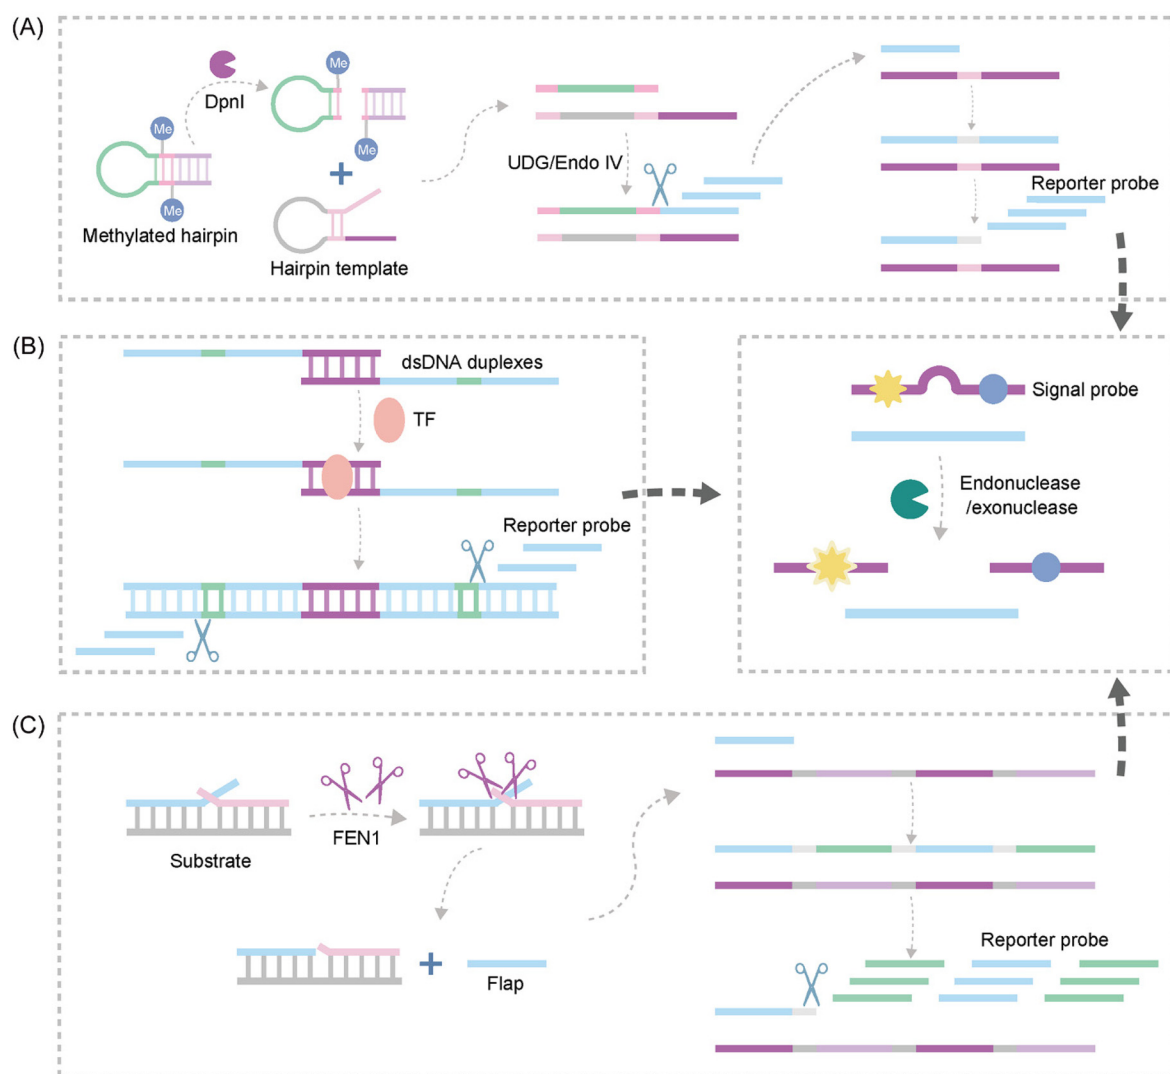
(A)

DpnI

Me

Me

Me

Me

Methylated hairpin

+

Hairpin template

UDG/Endo IV

Reporter probe

(B)

dsDNA duplexes

TF

Reporter probe

Signal probe

Endonuclease /exonuclease

(C)

Substrate

FEN1

+

Flap

Reporter probe